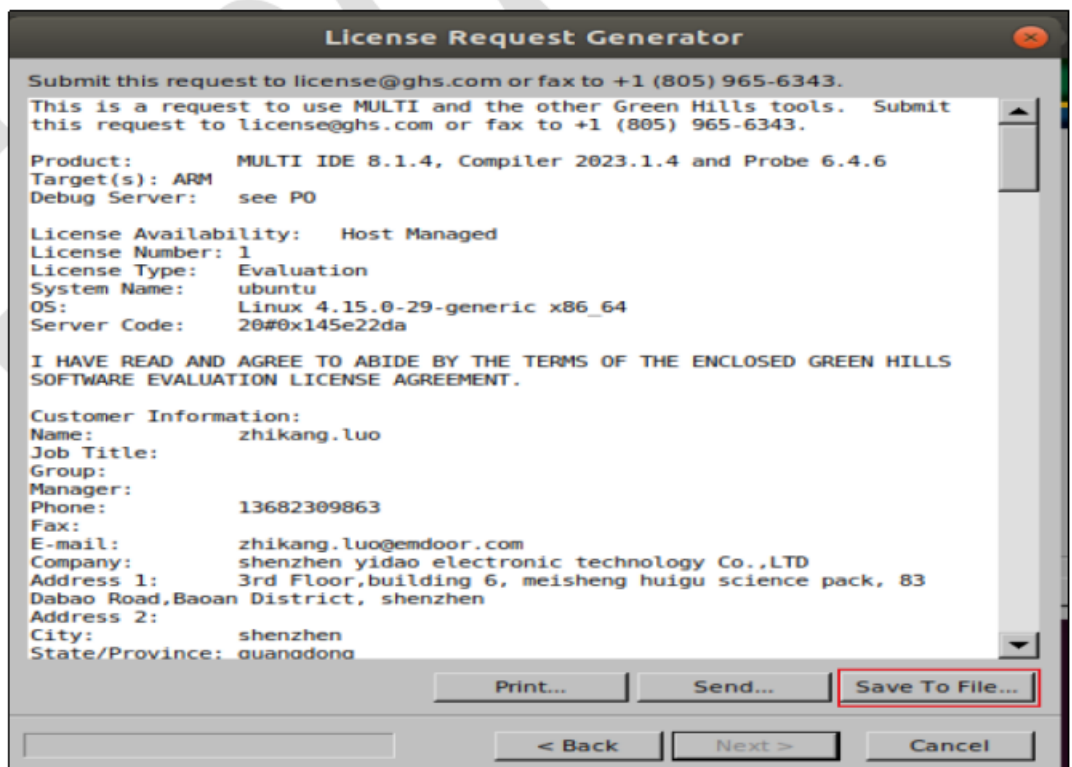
License Request Generator

Submit this request to license@ghs.com or fax to +1 (805) 965-6343.

This is a request to use MULTI and the other Green Hills tools. Submit this request to license@ghs.com or fax to +1 (805) 965-6343.

Product: MULTI IDE 8.1.4, Compiler 2023.1.4 and Probe 6.4.6
Target(s): ARM
Debug Server: see PO

License Availability: Host Managed
License Number: 1
License Type: Evaluation
System Name: ubuntu
OS: Linux 4.15.0-29-generic x86_64
Server Code: 20#0x145e22da

I HAVE READ AND AGREE TO ABIDE BY THE TERMS OF THE ENCLOSED GREEN HILLS SOFTWARE EVALUATION LICENSE AGREEMENT.

Customer Information:
Name: zhikang.luo
Job Title:
Group:
Manager:
Phone: 13682309863
Fax:
E-mail: zhikang.luo@emdoor.com
Company: shenzhen yidao electronic technology Co.,LTD
Address 1: 3rd Floor,building 6, meisheng huigu science pack, 83 Dabao Road,Baoan District, shenzhen
Address 2:
City: shenzhen
State/Province: guangdong

Print... Send... Save To File...

< Back Next > Cancel